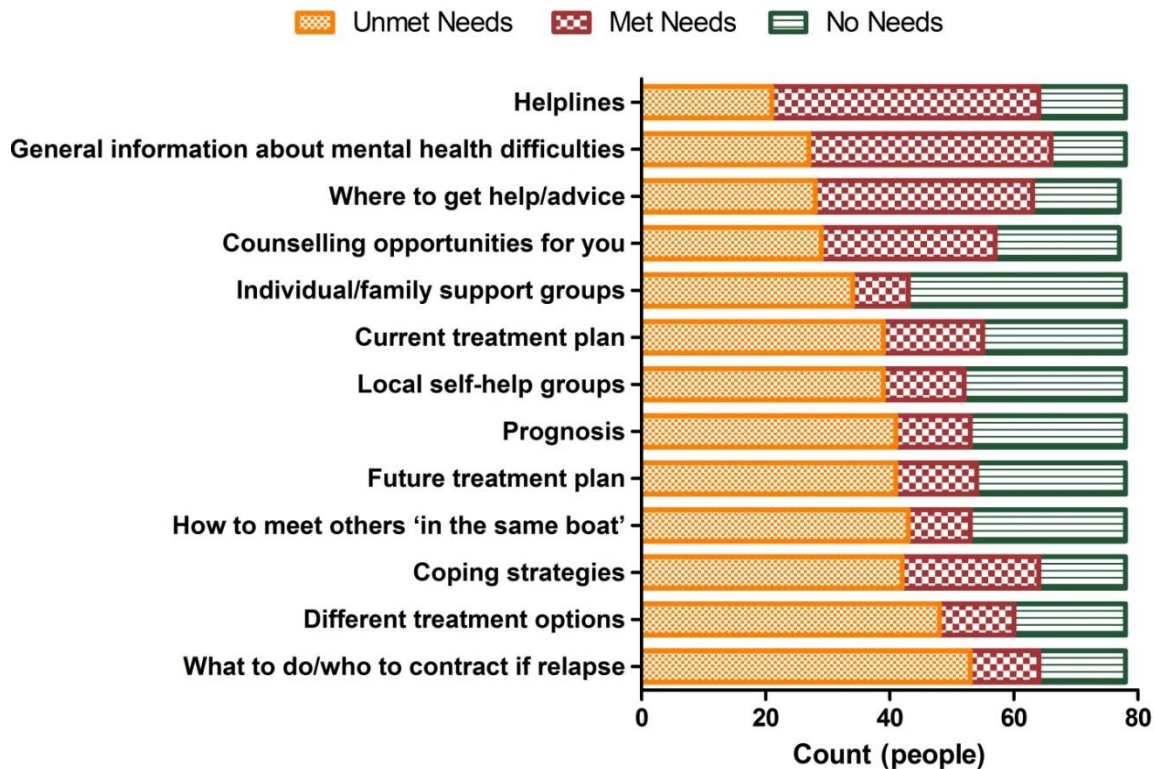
Unmet Needs Met Needs No Needs

Helplines
General information about mental health difficulties
Where to get help/advice
Counselling opportunities for you
Individual/family support groups
Current treatment plan
Local self-help groups
Prognosis
Future treatment plan
How to meet others 'in the same boat'
Coping strategies
Different treatment options
What to do/who to contract if relapse

0 20 40 60 80
Count (people)